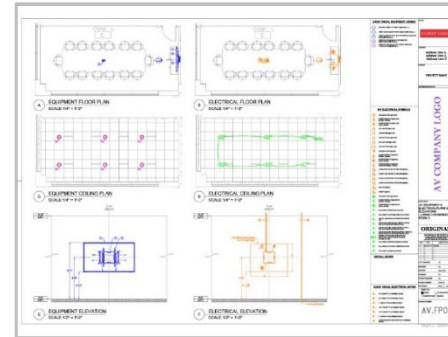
A EQUIPMENT FLOOR PLAN
SCALE 1/4" = 1'-0"

B ELECTRICAL FLOOR PLAN
SCALE 1/4" = 1'-0"

C EQUIPMENT CEILING PLAN
SCALE 1/4" = 1'-0"

D ELECTRICAL CEILING PLAN
SCALE 1/4" = 1'-0"

E EQUIPMENT ELEVATION
SCALE 1/2" = 1'-0"

F ELECTRICAL ELEVATION
SCALE 1/2" = 1'-0"

AUDIO VISUAL EQUIPMENT LEGEND

AV ELECTRICAL SYMBOLS

AUDIO VISUAL ELECTRICAL NOTES

GENERAL NOTES

AV COMPANY LOGO

ORIGINAL

AV.FPO